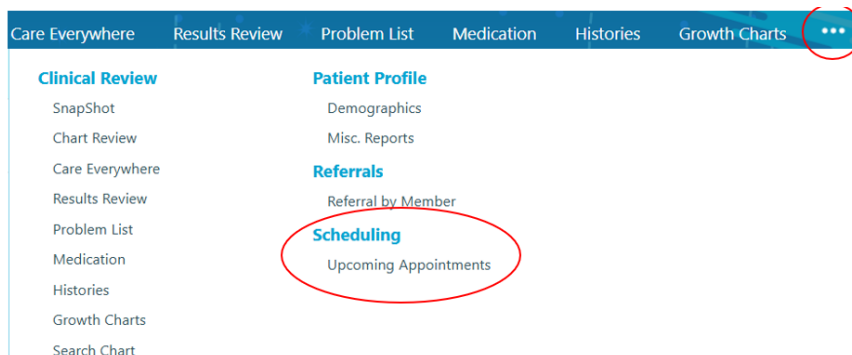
Care Everywhere Results Review Problem List Medication Histories Growth Charts •••

Clinical Review
SnapShot
Chart Review
Care Everywhere
Results Review
Problem List
Medication
Histories
Growth Charts
Search Chart

Patient Profile
Demographics
Misc. Reports

Referrals
Referral by Member

Scheduling
Upcoming Appointments